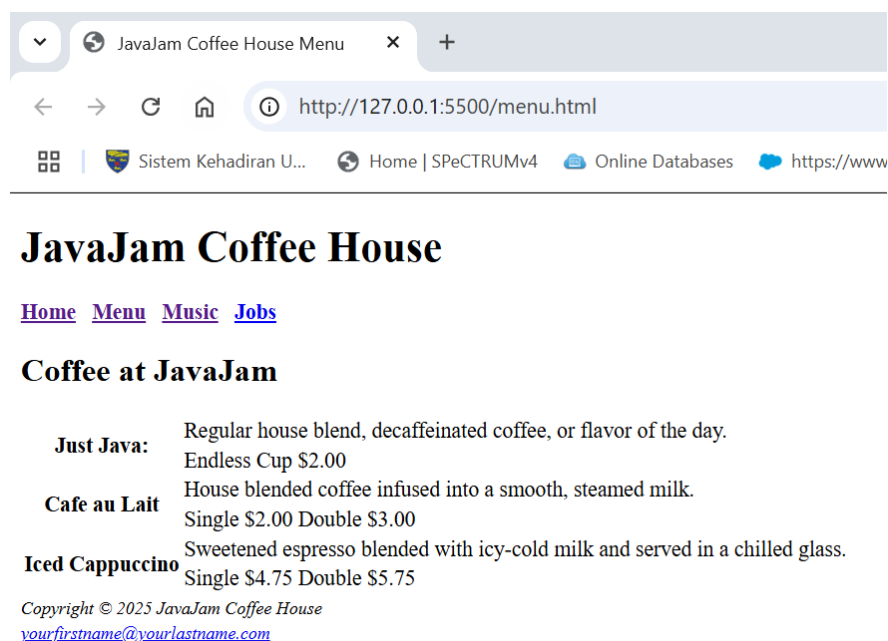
JavaJam Coffee House Menu

http://127.0.0.1:5500/menu.html

Sistem Kehadiran U... Home | SPeCTRUMv4 Online Databases https://www

# JavaJam Coffee House

Home Menu Music Jobs

## Coffee at JavaJam

| | |
|---|---|
| **Just Java:** | Regular house blend, decaffeinated coffee, or flavor of the day. Endless Cup \$2.00 |
| **Cafe au Lait** | House blended coffee infused into a smooth, steamed milk. Single \$2.00 Double \$3.00 |
| **Iced Cappuccino** | Sweetened espresso blended with icy-cold milk and served in a chilled glass. Single \$4.75 Double \$5.75 |

Copyright © 2025 JavaJam Coffee House
yourfirstname@yourlastname.com